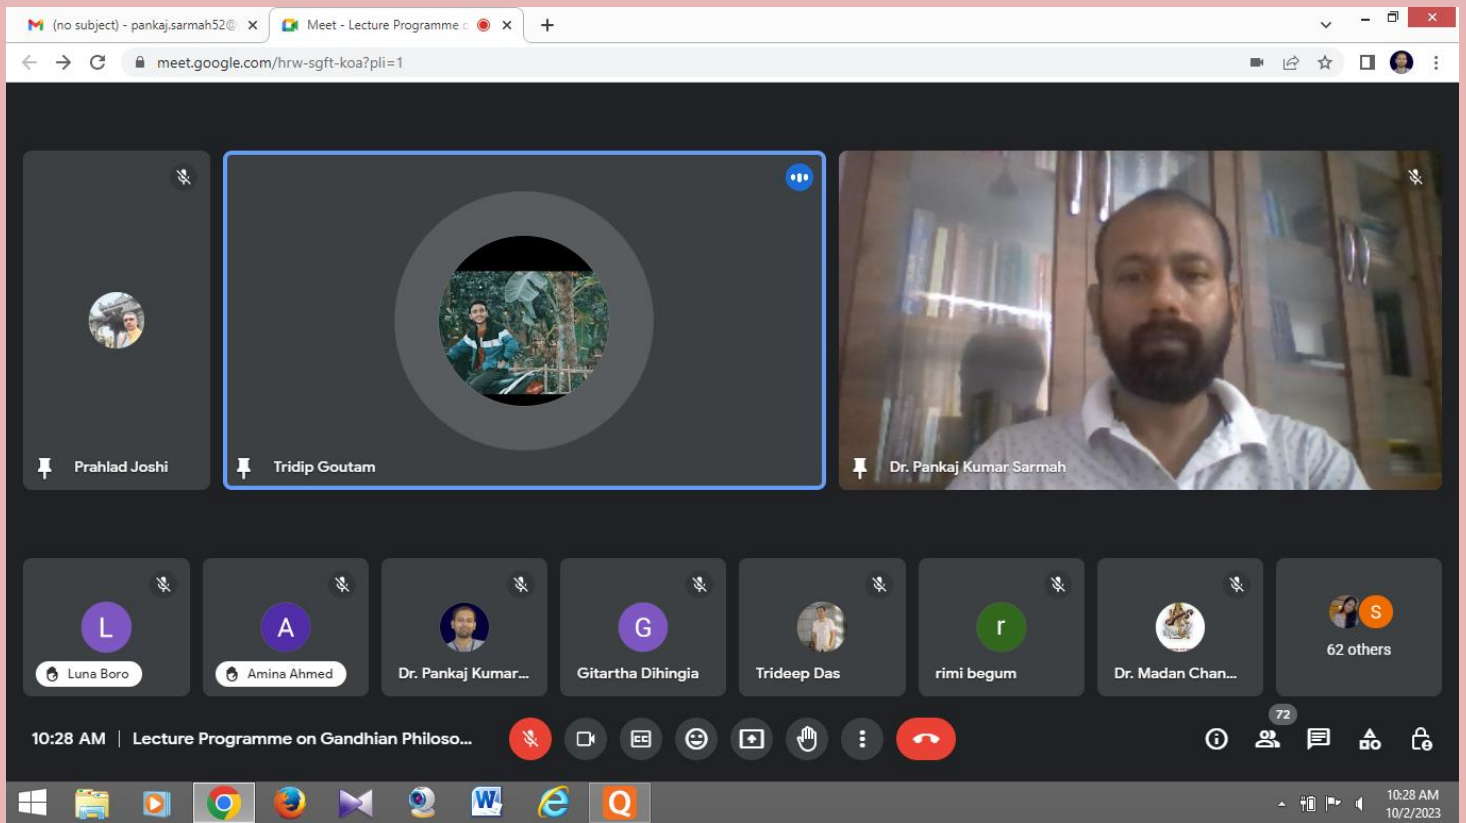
(no subject) - pankaj.sarmah52@
Meet - Lecture Programme o
meet.google.com/hrw-sgft-koa?pli=1

Prahlad Joshi
Tridip Goutam
Dr. Pankaj Kumar Sarmah

L
Luna Boro
A
Amina Ahmed
Dr. Pankaj Kumar...
G
Gitartha Dihingia
Trideep Das
r
rimi begum
Dr. Madan Chan...
S
62 others

10:28 AM | Lecture Programme on Gandhian Philoso...
72

10:28 AM
10/2/2023